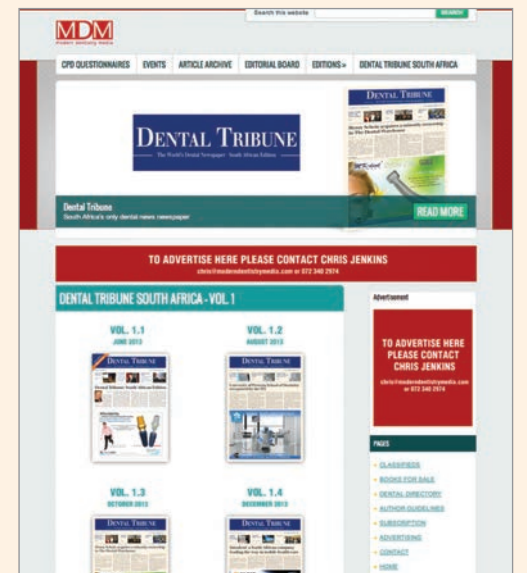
MDM
modern dentistry media

Search this website SEARCH

CPD QUESTIONNAIRES EVENTS ARTICLE ARCHIVE EDITORIAL BOARD EDITIONS » DENTAL TRIBUNE SOUTH AFRICA

DENTAL TRIBUNE
The World's Dental Newspaper · South African Edition

DENTAL TRIBUNE

Dental Tribune
South Africa's only dental news newspaper

READ MORE

TO ADVERTISE HERE PLEASE CONTACT CHRIS JENKINS
chris@moderndentistrymedia.com or 072 340 2974

DENTAL TRIBUNE SOUTH AFRICA - VOL 1

VOL. 1.1
JUNE 2013

DENTAL TRIBUNE

VOL. 1.2
AUGUST 2013

DENTAL TRIBUNE

VOL. 1.3
OCTOBER 2013

DENTAL TRIBUNE

VOL. 1.4
DECEMBER 2013

DENTAL TRIBUNE

Advertisement

TO ADVERTISE HERE PLEASE CONTACT CHRIS JENKINS
chris@moderndentistrymedia.com or 072 340 2974

PAGES

» CLASSIFIEDS
» BOOKS FOR SALE
» DENTAL DIRECTORY
» AUTHOR GUIDELINES
» SUBSCRIPTION
» ADVERTISING
» CONTACT
» HOME